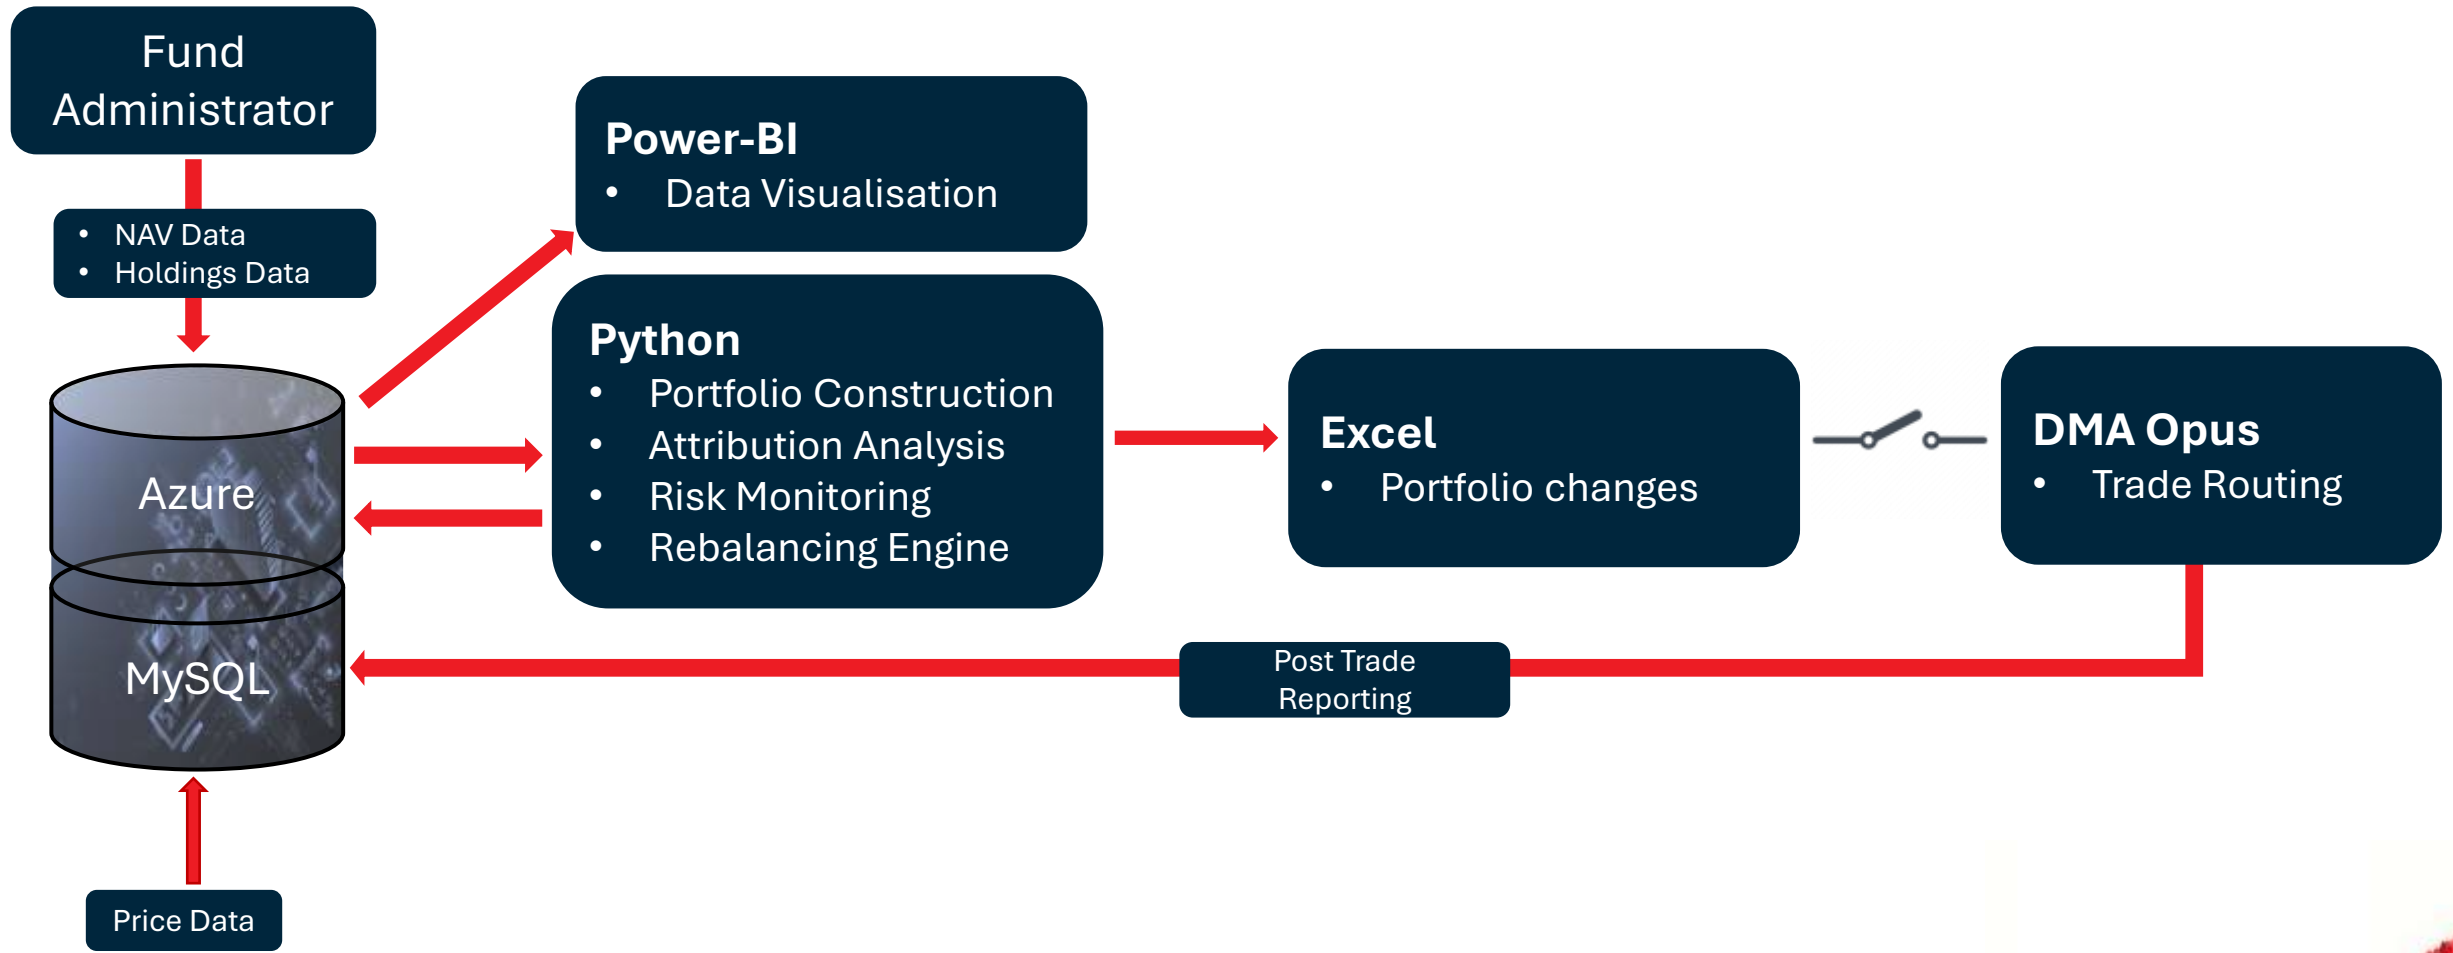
Fund Administrator

- NAV Data
- Holdings Data

Azure

MySQL

Price Data

Power-BI
- Data Visualisation

Python
- Portfolio Construction
- Attribution Analysis
- Risk Monitoring
- Rebalancing Engine

Excel
- Portfolio changes

DMA Opus
- Trade Routing

Post Trade Reporting